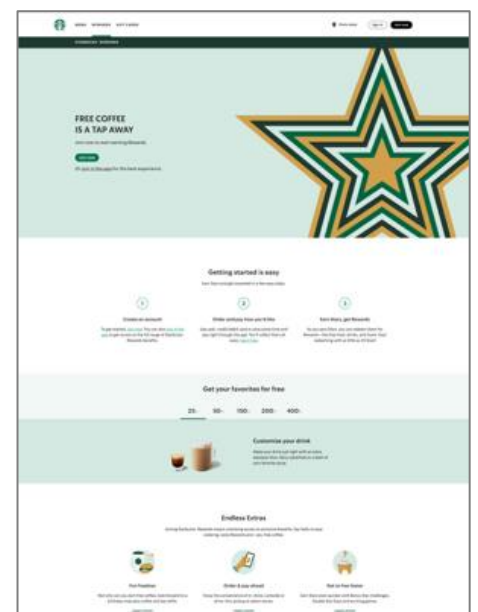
MENU REWARDS GIFT CARDS

STARBUCKS® REWARDS

FREE COFFEE IS A TAP AWAY

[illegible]

Getting started is easy

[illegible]

1

Create an account

2

Order and pay how you'd like

3

Earn Stars, get Rewards

Get your favorites for free

25★ 50★ 150★ 200★ 400★

Customize your drink

Endless Extras

Fun freebies

Order & pay ahead

Get to free faster